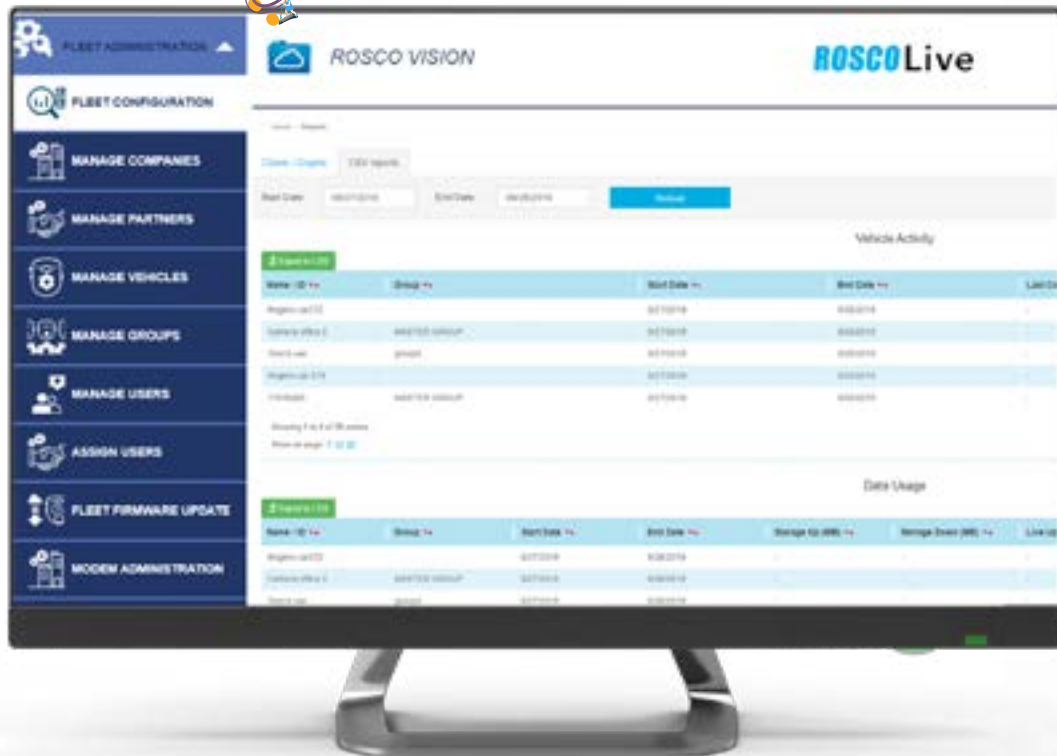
FLEET ADMINISTRATION

FLEET CONFIGURATION

MANAGE COMPANIES

MANAGE PARTNERS

MANAGE VEHICLES

MANAGE GROUPS

MANAGE USERS

ASSIGN USERS

FLEET FIRMWARE UPDATE

MODEM ADMINISTRATION

ROSCO VISION

ROSCOLive

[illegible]

Charts - Graphs CSV reports

Start Date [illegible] End Date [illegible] Reload

Vehicle Activity

Export to CSV

| Name / ID | Group | Start Date | End Date | Last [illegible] |
|---|---|---|---|---|
| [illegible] | | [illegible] | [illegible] | |
| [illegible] | MASTER GROUP | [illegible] | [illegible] | |
| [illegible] | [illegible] | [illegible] | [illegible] | |
| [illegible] | | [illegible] | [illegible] | |
| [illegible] | MASTER GROUP | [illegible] | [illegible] | |

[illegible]

Data Usage

Export to CSV

| Name / ID | Group | Start Date | End Date | Storage Up (MB) | Storage Down (MB) | Live up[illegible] |
|---|---|---|---|---|---|---|
| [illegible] | | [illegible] | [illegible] | | | |
| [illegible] | MASTER GROUP | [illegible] | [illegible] | | | |
| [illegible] | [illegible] | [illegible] | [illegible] | | | |